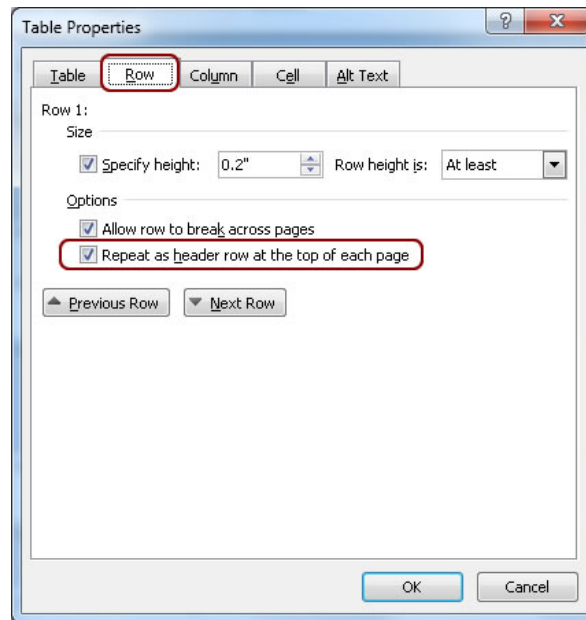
Table Properties

?

X

Table

Row

Column

Cell

Alt Text

Row 1:

Size

Specify height: 0.2" Row height is: At least

Options

Allow row to break across pages

Repeat as header row at the top of each page

Previous Row

Next Row

OK

Cancel